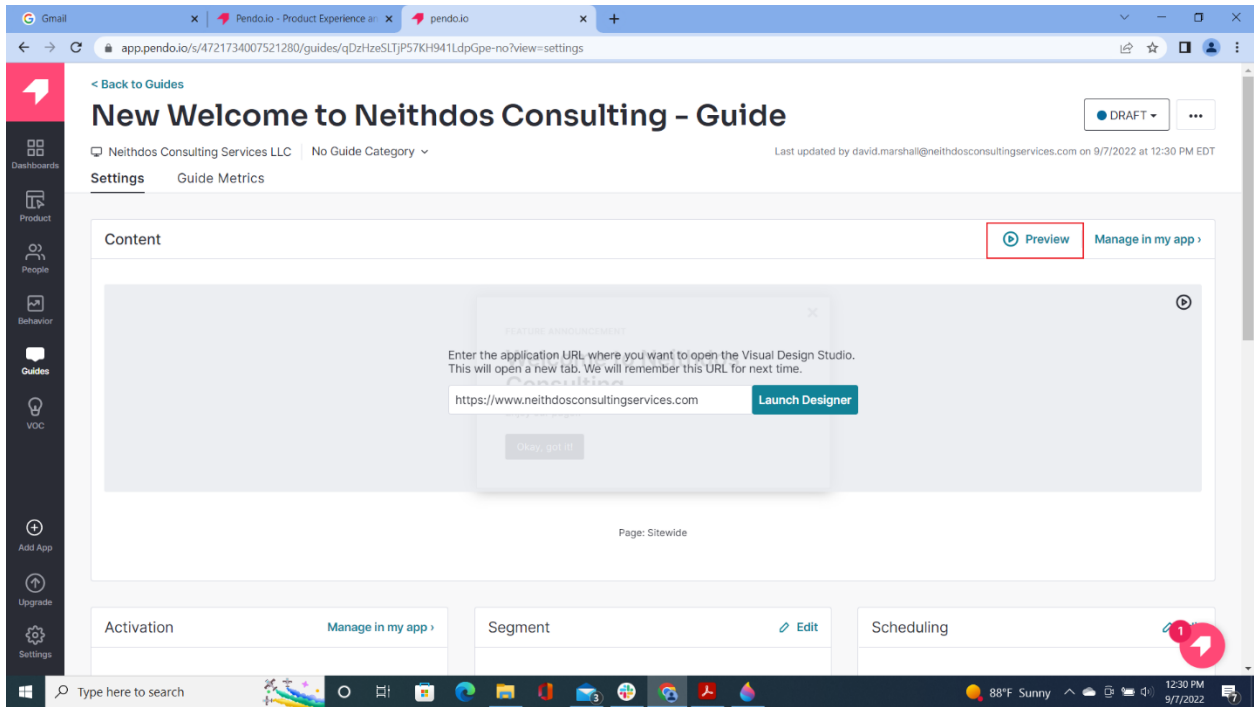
Gmail
Pendo.io - Product Experience ar
pendo.io
app.pendo.io/s/4721734007521280/guides/qDzHzeSLTjP57KH941LdpGpe-no?view=settings

Dashboards
Product
People
Behavior
Guides
VOC
Add App
Upgrade
Settings

< Back to Guides

New Welcome to Neithdos Consulting - Guide

DRAFT
•••

Neithdos Consulting Services LLC | No Guide Category

Last updated by david.marshall@neithdosconsultingservices.com on 9/7/2022 at 12:30 PM EDT

Settings Guide Metrics

Content
Preview
Manage in my app ›

FEATURE ANNOUNCEMENT
Consulting
Okay, got it!

Enter the application URL where you want to open the Visual Design Studio. This will open a new tab. We will remember this URL for next time.

https://www.neithdosconsultingservices.com
Launch Designer

Page: Sitewide

Activation
Manage in my app ›

Segment
Edit

Scheduling

1

Type here to search
88°F Sunny
12:30 PM
9/7/2022
7